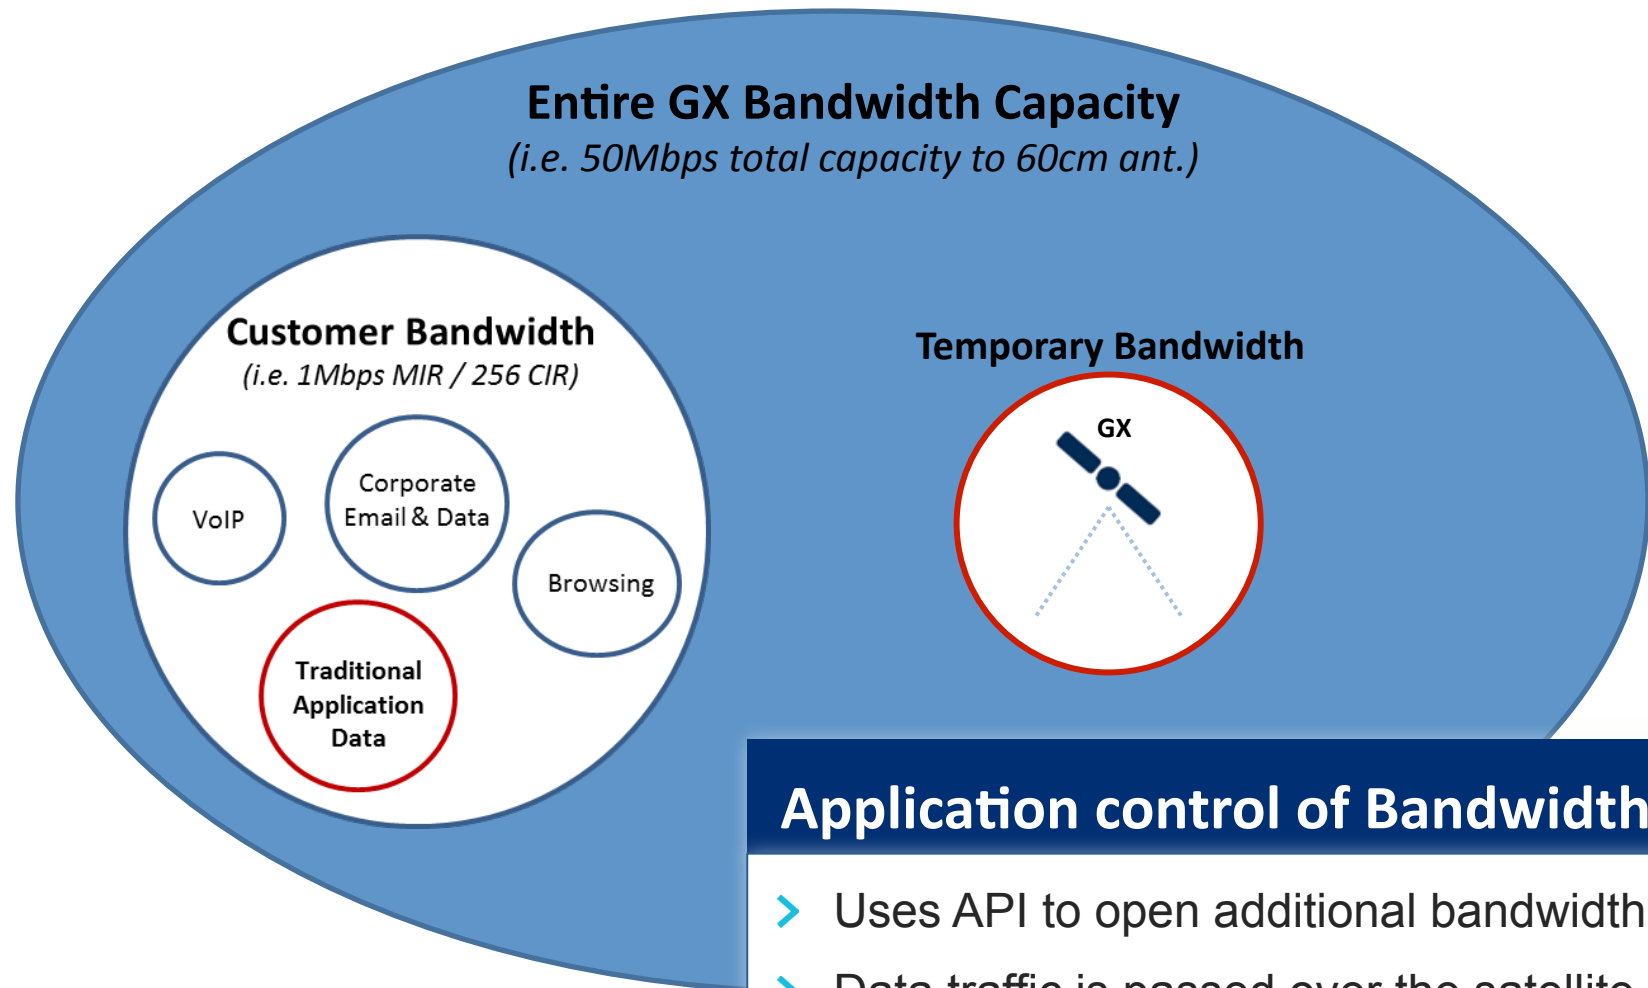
Entire GX Bandwidth Capacity
(i.e. 50Mbps total capacity to 60cm ant.)

Customer Bandwidth
(i.e. 1Mbps MIR / 256 CIR)

VoIP

Corporate Email & Data

Browsing

Traditional Application Data

Temporary Bandwidth

GX

Application control of Bandwidth

Uses API to open additional bandwidth

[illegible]